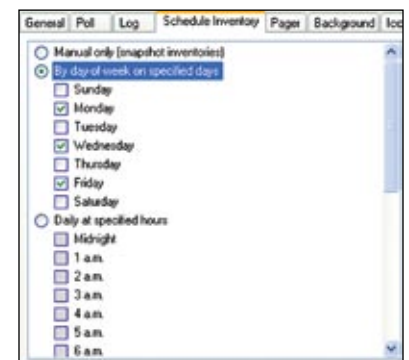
General | Poll | Log | Schedule Inventory | Pager | Background | Ico

Manual only (snapshot inventories)
By day of week on specified days
Sunday
Monday
Tuesday
Wednesday
Thursday
Friday
Saturday
Daily at specified hours
Midnight
1 a.m.
2 a.m.
3 a.m.
4 a.m.
5 a.m.
6 a.m.